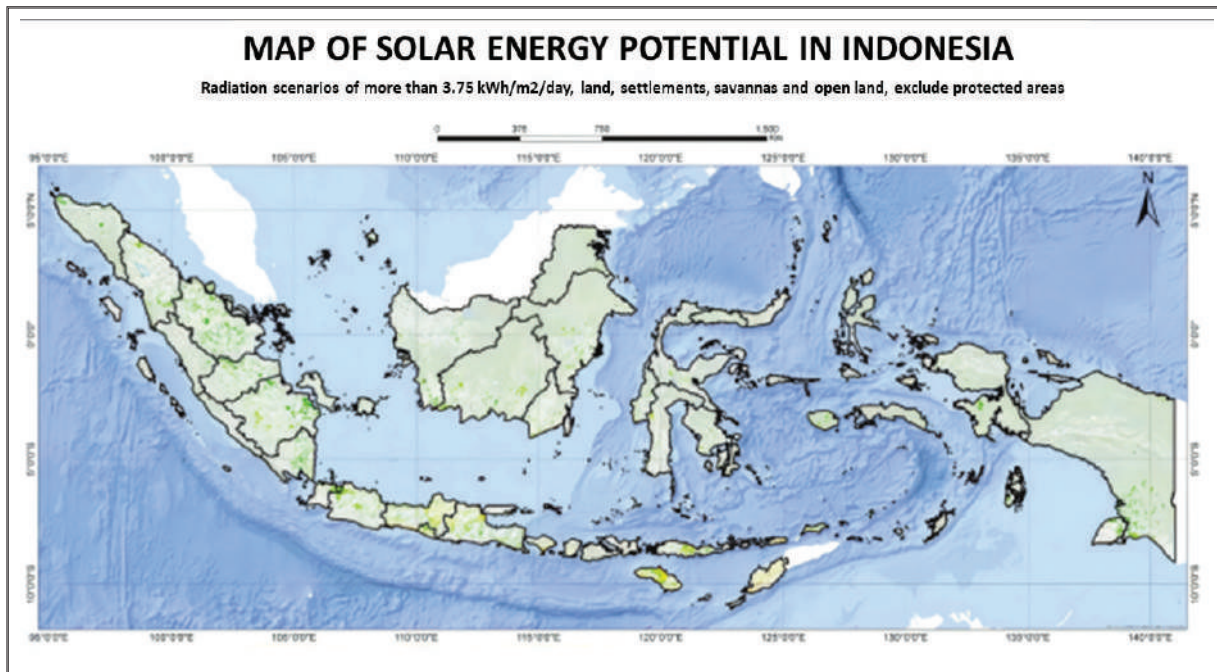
MAP OF SOLAR ENERGY POTENTIAL IN INDONESIA

Radiation scenarios of more than 3.75 kWh/m2/day, land, settlements, savannas and open land, exclude protected areas

0 375 750 1.500 Km

95°0'0"E 100°0'0"E 105°0'0"E 110°0'0"E 115°0'0"E 120°0'0"E 125°0'0"E 130°0'0"E 135°0'0"E 140°0'0"E

N

5°0'0"N 0°0'0" 5°0'0"S 10°0'0"S

5°0'0"N 0°0'0" 5°0'0"S 10°0'0"S

95°0'0"E 100°0'0"E 105°0'0"E 110°0'0"E 115°0'0"E 120°0'0"E 125°0'0"E 130°0'0"E 135°0'0"E 140°0'0"E